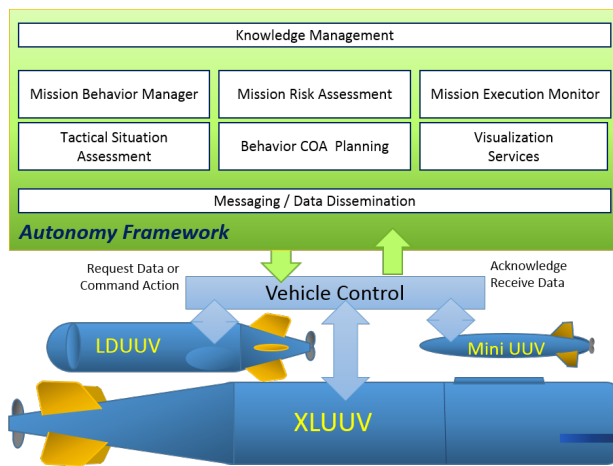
Knowledge Management

Mission Behavior Manager

Mission Risk Assessment

Mission Execution Monitor

Tactical Situation Assessment

Behavior COA Planning

Visualization Services

Messaging / Data Dissemination

Autonomy Framework

Request Data or Command Action

Vehicle Control

Acknowledge Receive Data

LDUUV

Mini UUV

XLUUV